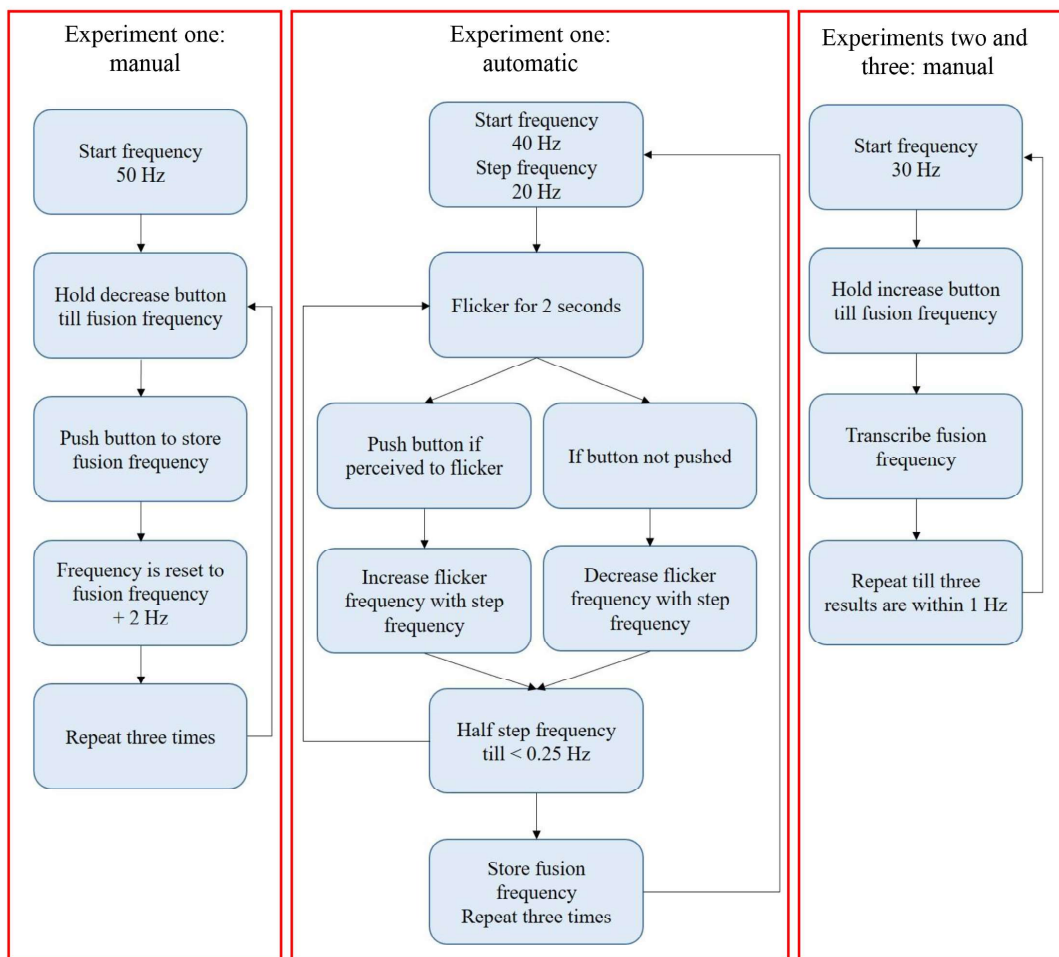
Experiment one: manual

Start frequency 50 Hz

Hold decrease button till fusion frequency

Push button to store fusion frequency

Frequency is reset to fusion frequency + 2 Hz

Repeat three times

Experiment one: automatic

Start frequency 40 Hz Step frequency 20 Hz

Flicker for 2 seconds

Push button if perceived to flicker

If button not pushed

Increase flicker frequency with step frequency

Decrease flicker frequency with step frequency

Half step frequency till < 0.25 Hz

Store fusion frequency Repeat three times

Experiments two and three: manual

Start frequency 30 Hz

Hold increase button till fusion frequency

Transcribe fusion frequency

Repeat till three results are within 1 Hz